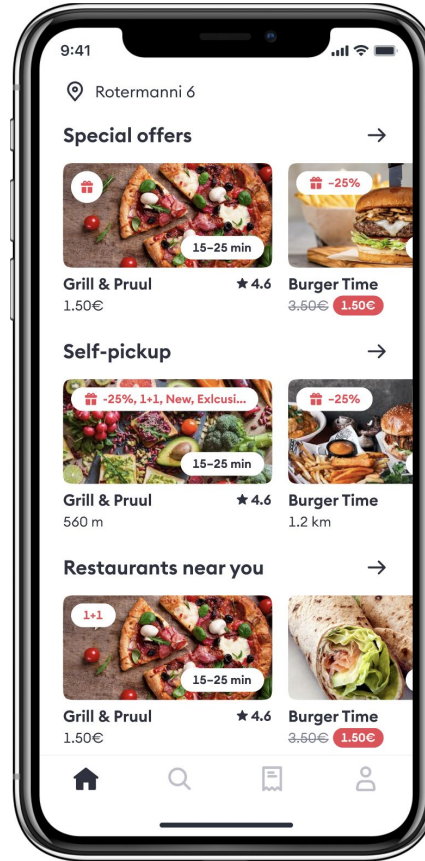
9:41

Rotermanni 6

Special offers

15–25 min

Grill & Pruul ★4.6
1.50€

-25%

Burger Time
3.50€ 1.50€

Self-pickup

-25%, 1+1, New, Exlcusi...

15–25 min

Grill & Pruul ★4.6
560 m

-25%

Burger Time
1.2 km

Restaurants near you

1+1

15–25 min

Grill & Pruul ★4.6
1.50€

Burger Time
3.50€ 1.50€